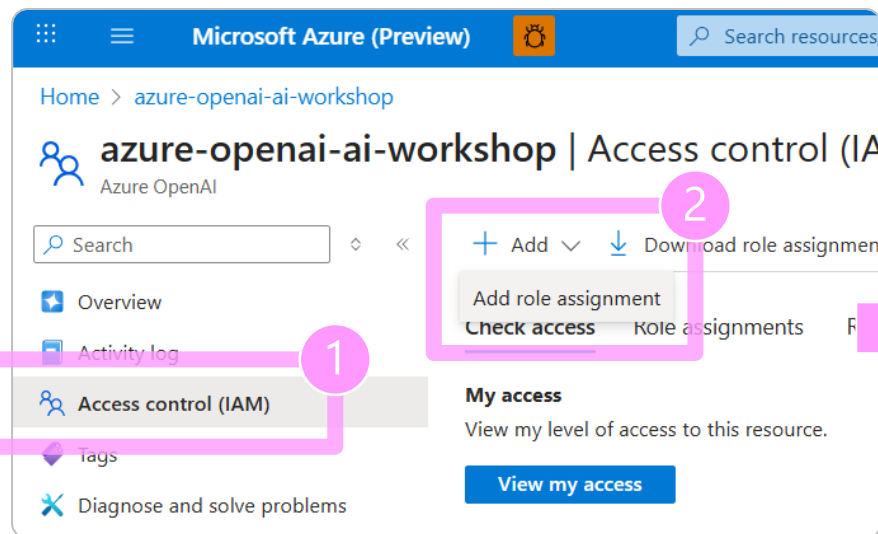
Microsoft Azure (Preview)

Search resources

Home > azure-openai-ai-workshop

azure-openai-ai-workshop | Access control (IA

Azure OpenAI

Search

Add

Download role assignmen

Add role assignment

2

Check access

Role assignments

R

Overview

Activity log

1

Access control (IAM)

Tags

Diagnose and solve problems

My access

View my level of access to this resource.

View my access